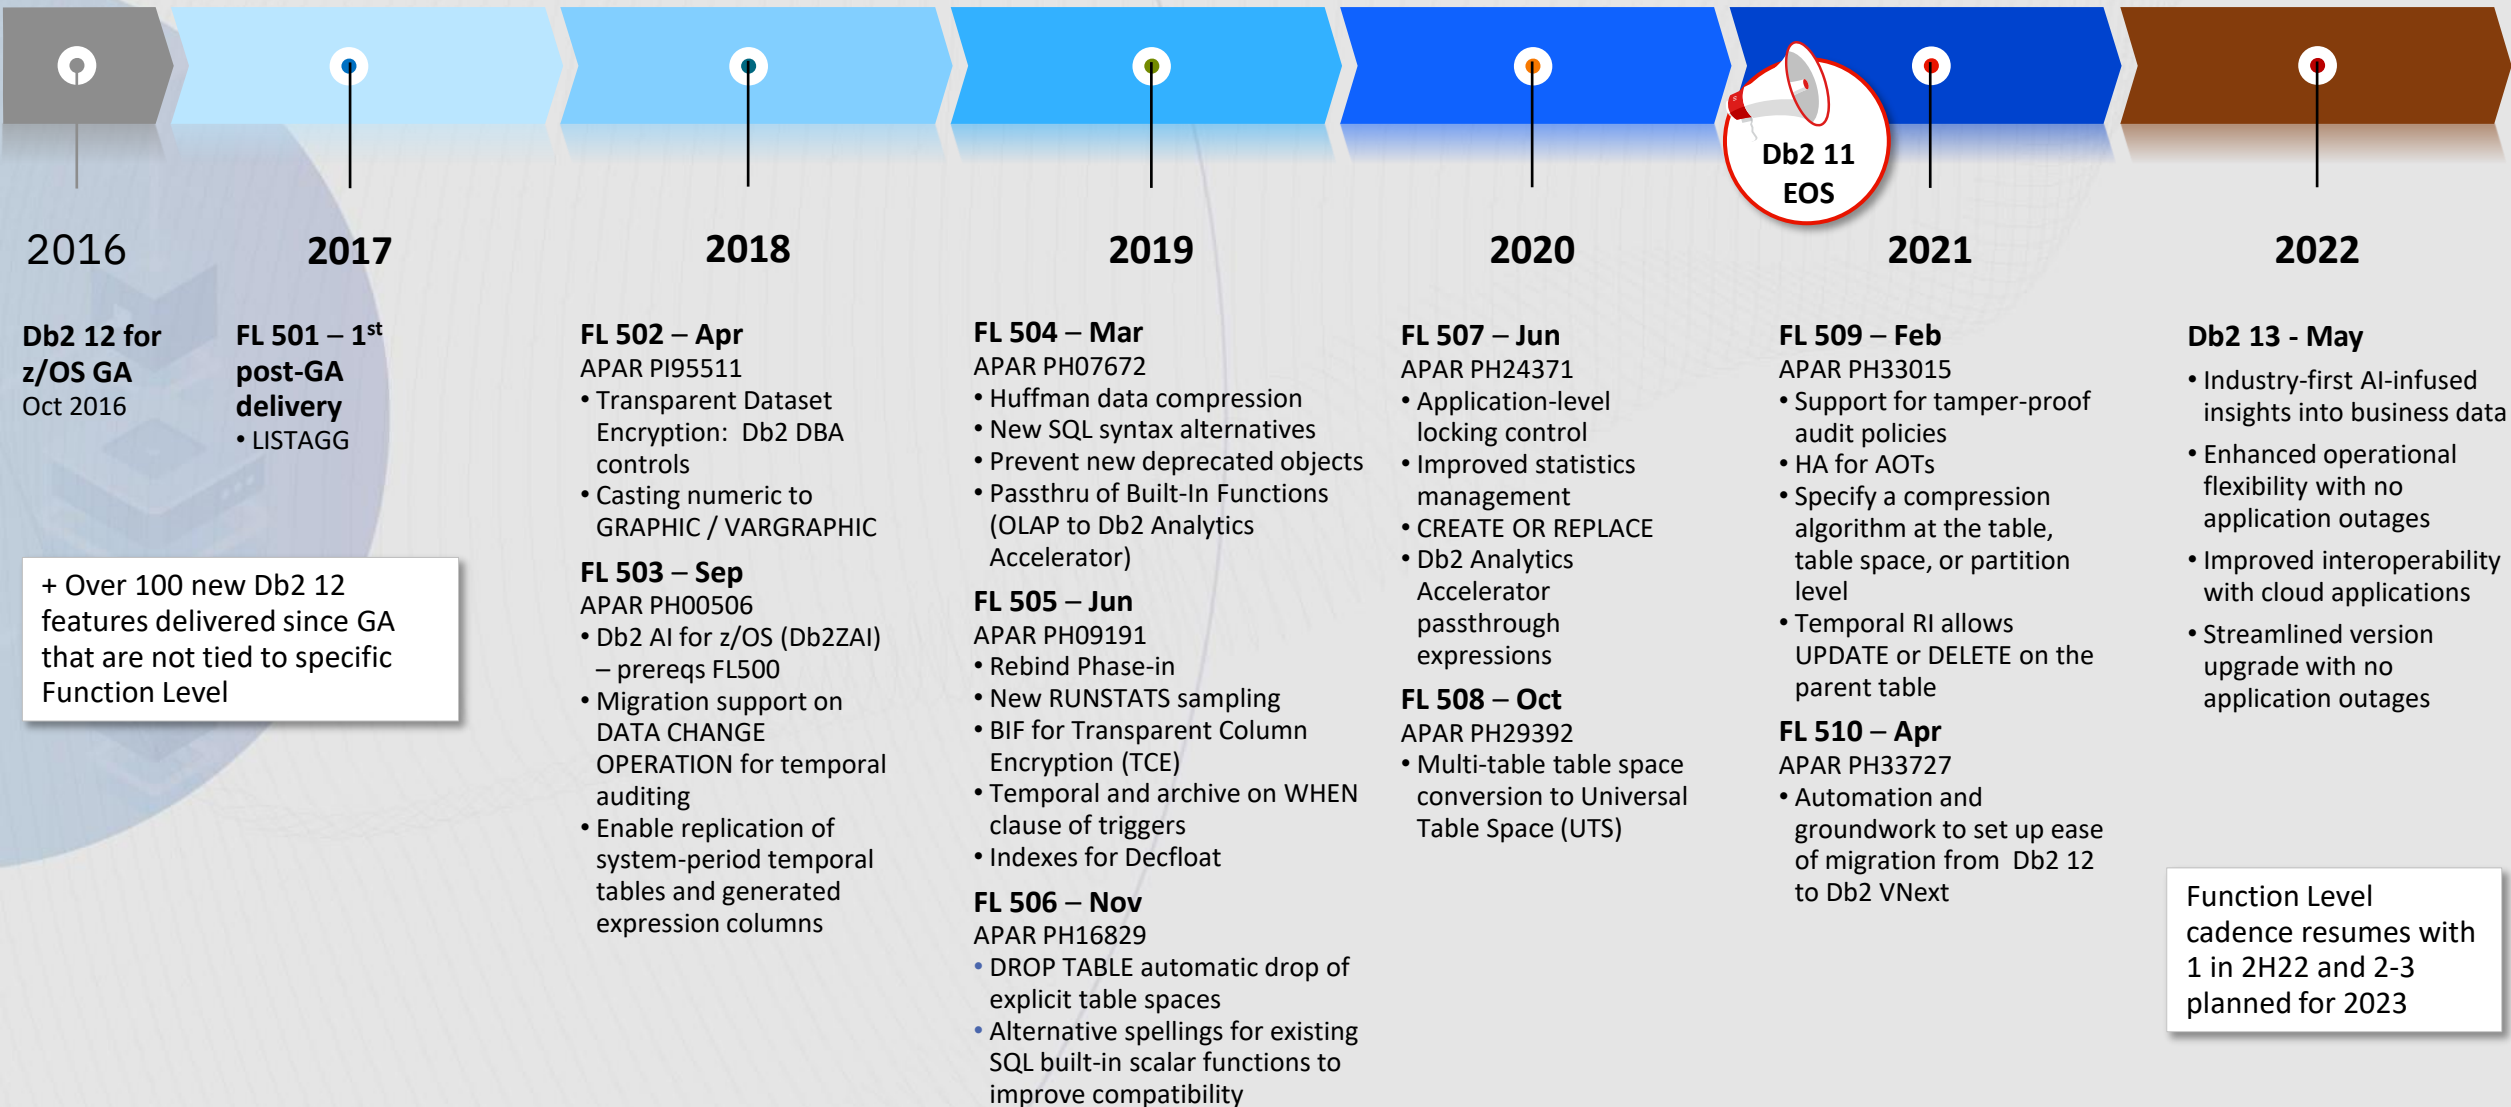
Db2 11 EOS

2016

Db2 12 for z/OS GA
Oct 2016

2017

FL 501 – 1$^{st}$ post-GA delivery
• LISTAGG

+ Over 100 new Db2 12 features delivered since GA that are not tied to specific Function Level

2018

FL 502 – Apr
APAR PI95511
• Transparent Dataset Encryption: Db2 DBA controls
• Casting numeric to GRAPHIC / VARGRAPHIC

FL 503 – Sep
APAR PH00506
• Db2 AI for z/OS (Db2ZAI) – prereqs FL500
• Migration support on DATA CHANGE OPERATION for temporal auditing
• Enable replication of system-period temporal tables and generated expression columns

2019

FL 504 – Mar
APAR PH07672
• Huffman data compression
• New SQL syntax alternatives
• Prevent new deprecated objects
• Passthru of Built-In Functions (OLAP to Db2 Analytics Accelerator)

FL 505 – Jun
APAR PH09191
• Rebind Phase-in
• New RUNSTATS sampling
• BIF for Transparent Column Encryption (TCE)
• Temporal and archive on WHEN clause of triggers
• Indexes for Decfloat

FL 506 – Nov
APAR PH16829
• DROP TABLE automatic drop of explicit table spaces
• Alternative spellings for existing SQL built-in scalar functions to improve compatibility

2020

FL 507 – Jun
APAR PH24371
• Application-level locking control
• Improved statistics management
• CREATE OR REPLACE
• Db2 Analytics Accelerator passthrough expressions

FL 508 – Oct
APAR PH29392
• Multi-table table space conversion to Universal Table Space (UTS)

2021

FL 509 – Feb
APAR PH33015
• Support for tamper-proof audit policies
• HA for AOTs
• Specify a compression algorithm at the table, table space, or partition level
• Temporal RI allows UPDATE or DELETE on the parent table

FL 510 – Apr
APAR PH33727
• Automation and groundwork to set up ease of migration from Db2 12 to Db2 VNext

2022

Db2 13 - May
• Industry-first AI-infused insights into business data
• Enhanced operational flexibility with no application outages
• Improved interoperability with cloud applications
• Streamlined version upgrade with no application outages

Function Level cadence resumes with 1 in 2H22 and 2-3 planned for 2023